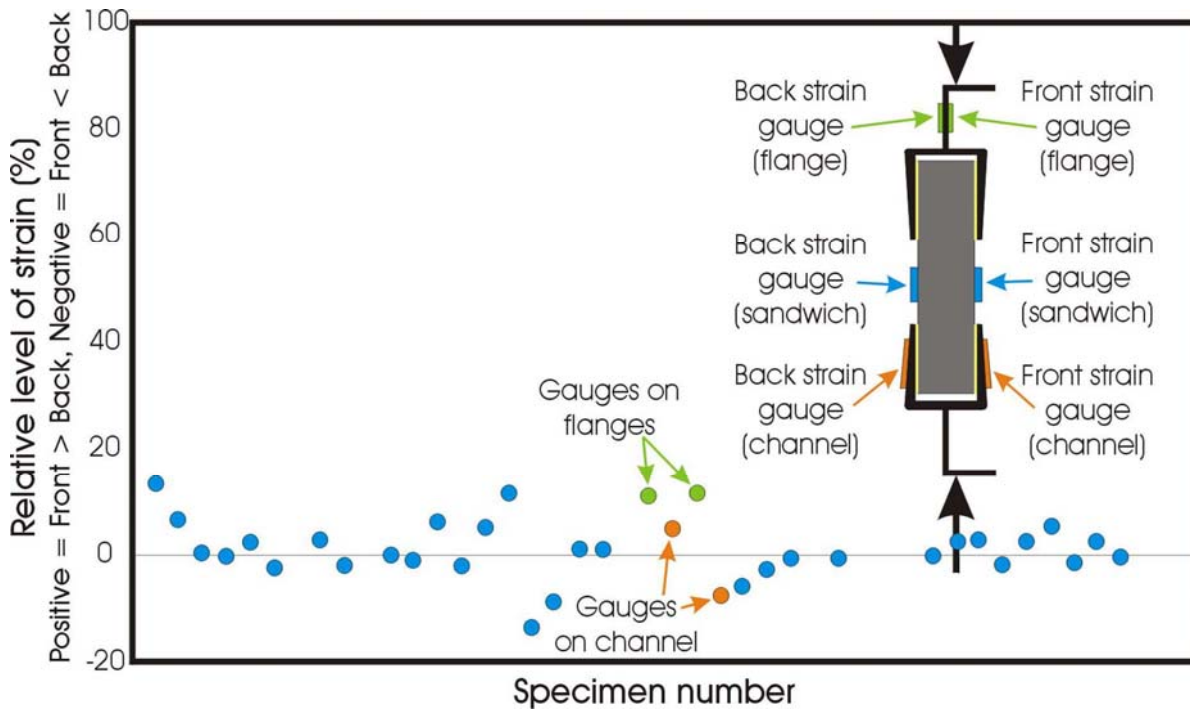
Relative level of strain (%)
Positive = Front > Back, Negative = Front < Back

100
80
60
40
20
0
-20

Back strain gauge (flange)
Front strain gauge (flange)
Back strain gauge (sandwich)
Front strain gauge (sandwich)
Back strain gauge (channel)
Front strain gauge (channel)

Gauges on flanges
Gauges on channel

Specimen number